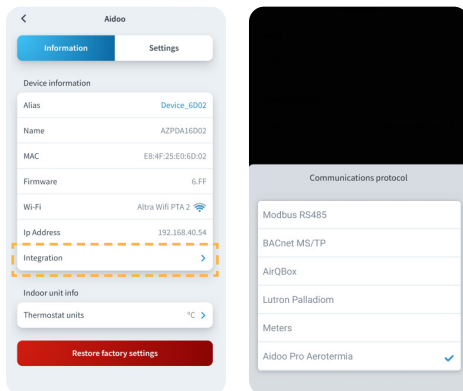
<
Aidoo

Information | Settings

Device information

| | |
|---|---|
| Alias | Device_6D02 |
| Name | AZPDA16D02 |
| MAC | E8:4F:25:E0:6D:02 |
| Firmware | 6.FF |
| Wi-Fi | Altra Wifi PTA 2 |
| Ip Address | 192.168.40.54 |
| Integration | > |

Indoor unit info

| | |
|---|---|
| Thermostat units | °C > |

Restore factory settings

Communications protocol

Modbus RS485
BACnet MS/TP
AirQBox
Lutron Palladiom
Meters
Aidoo Pro Aerotermia